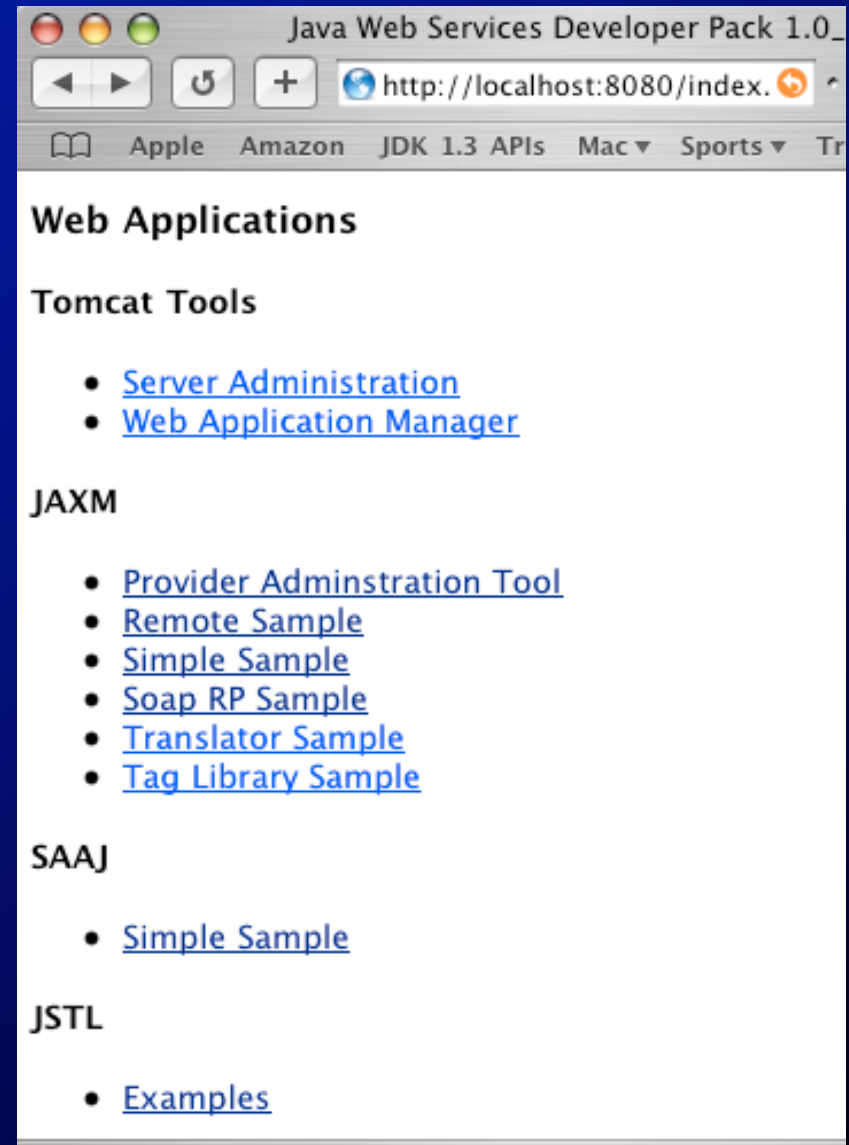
Java Web Services Developer Pack 1.0_

http://localhost:8080/index.

Apple Amazon JDK 1.3 APIs Mac ▾ Sports ▾ Tr

Web Applications

Tomcat Tools

- Server Administration
- Web Application Manager

JAXM

- Provider Adminstration Tool
- Remote Sample
- Simple Sample
- Soap RP Sample
- Translator Sample
- Tag Library Sample

SAAJ

- Simple Sample

JSTL

- Examples